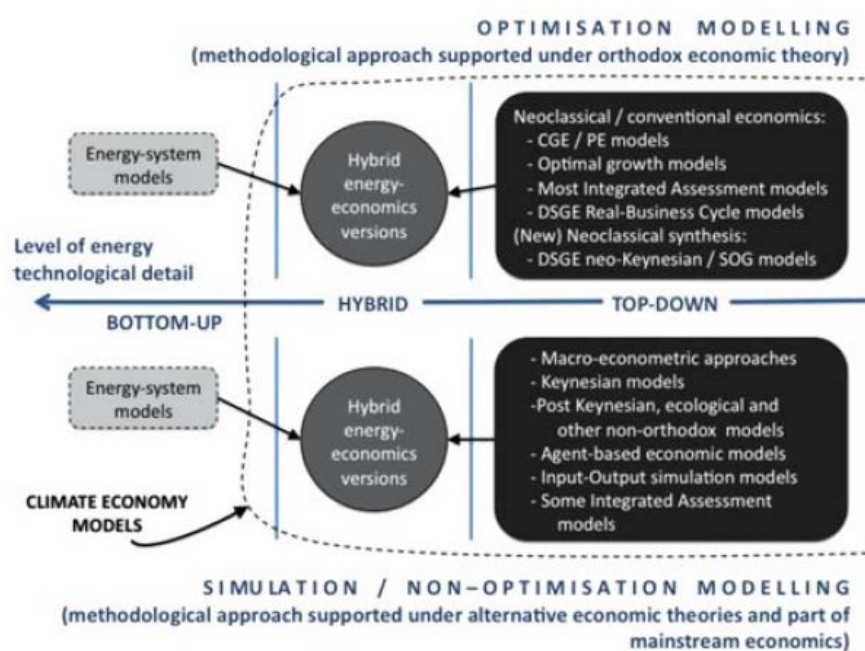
OPTIMISATION MODELLING
(methodological approach supported under orthodox economic theory)

Energy-system models

Hybrid energy-economics versions

Neoclassical / conventional economics:
- CGE / PE models
- Optimal growth models
- Most Integrated Assessment models
- DSGE Real-Business Cycle models
(New) Neoclassical synthesis:
- DSGE neo-Keynesian / SOG models

Level of energy technological detail

HYBRID

TOP-DOWN

BOTTOM-UP

Energy-system models

Hybrid energy-economics versions

- Macro-econometric approaches
- Keynesian models
-Post Keynesian, ecological and other non-orthodox models
- Agent-based economic models
- Input-Output simulation models
- Some Integrated Assessment models

CLIMATE ECONOMY MODELS

SIMULATION / NON–OPTIMISATION MODELLING
(methodological approach supported under alternative economic theories and part of mainstream economics)